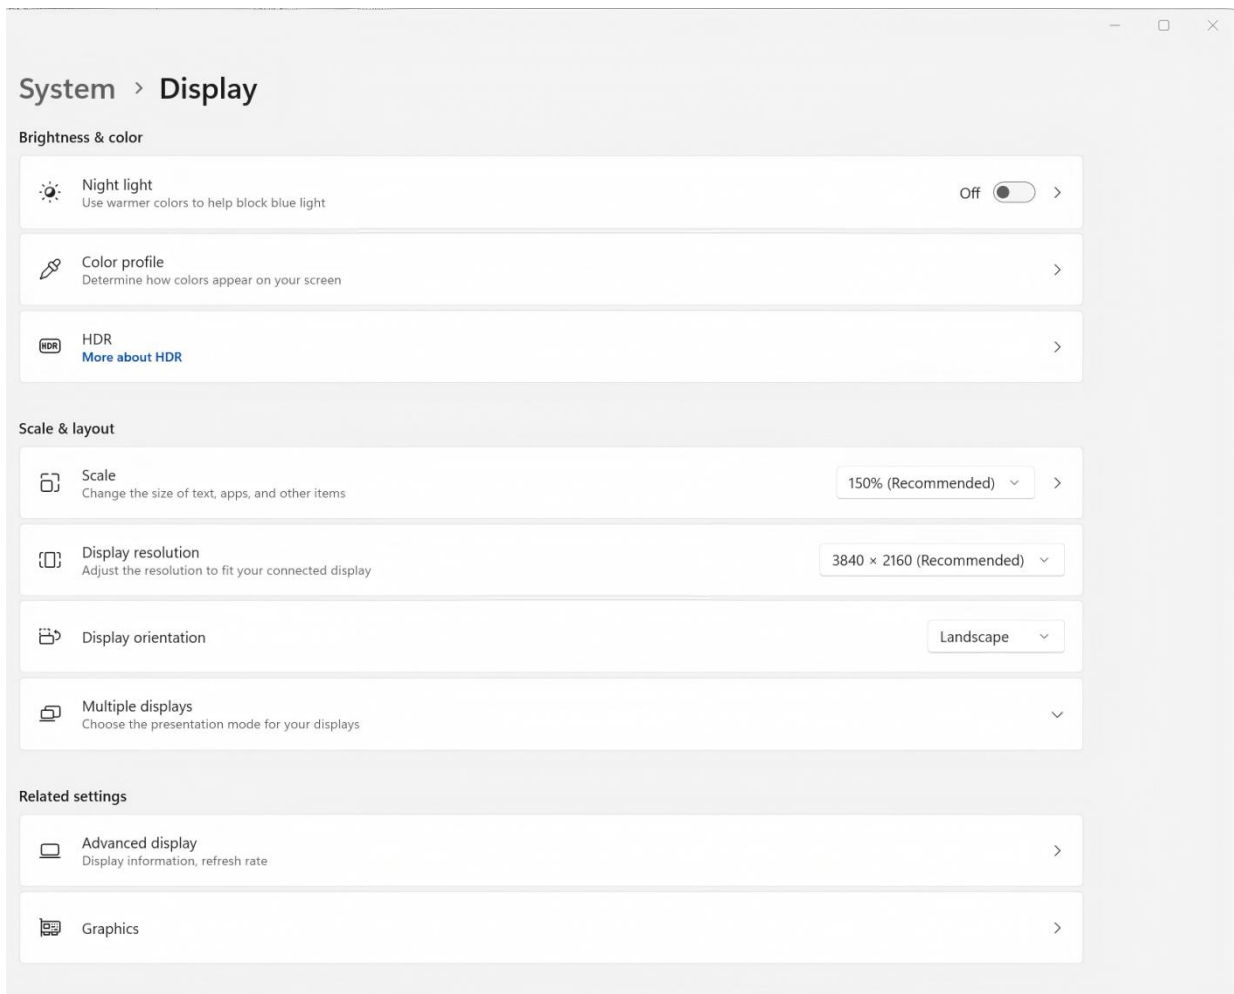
System › Display

Brightness & color

Night light
Use warmer colors to help block blue light
Off

Color profile
Determine how colors appear on your screen

HDR
More about HDR

Scale & layout

Scale
Change the size of text, apps, and other items
150% (Recommended)

Display resolution
Adjust the resolution to fit your connected display
3840 × 2160 (Recommended)

Display orientation
Landscape

Multiple displays
Choose the presentation mode for your displays

Related settings

Advanced display
Display information, refresh rate

Graphics